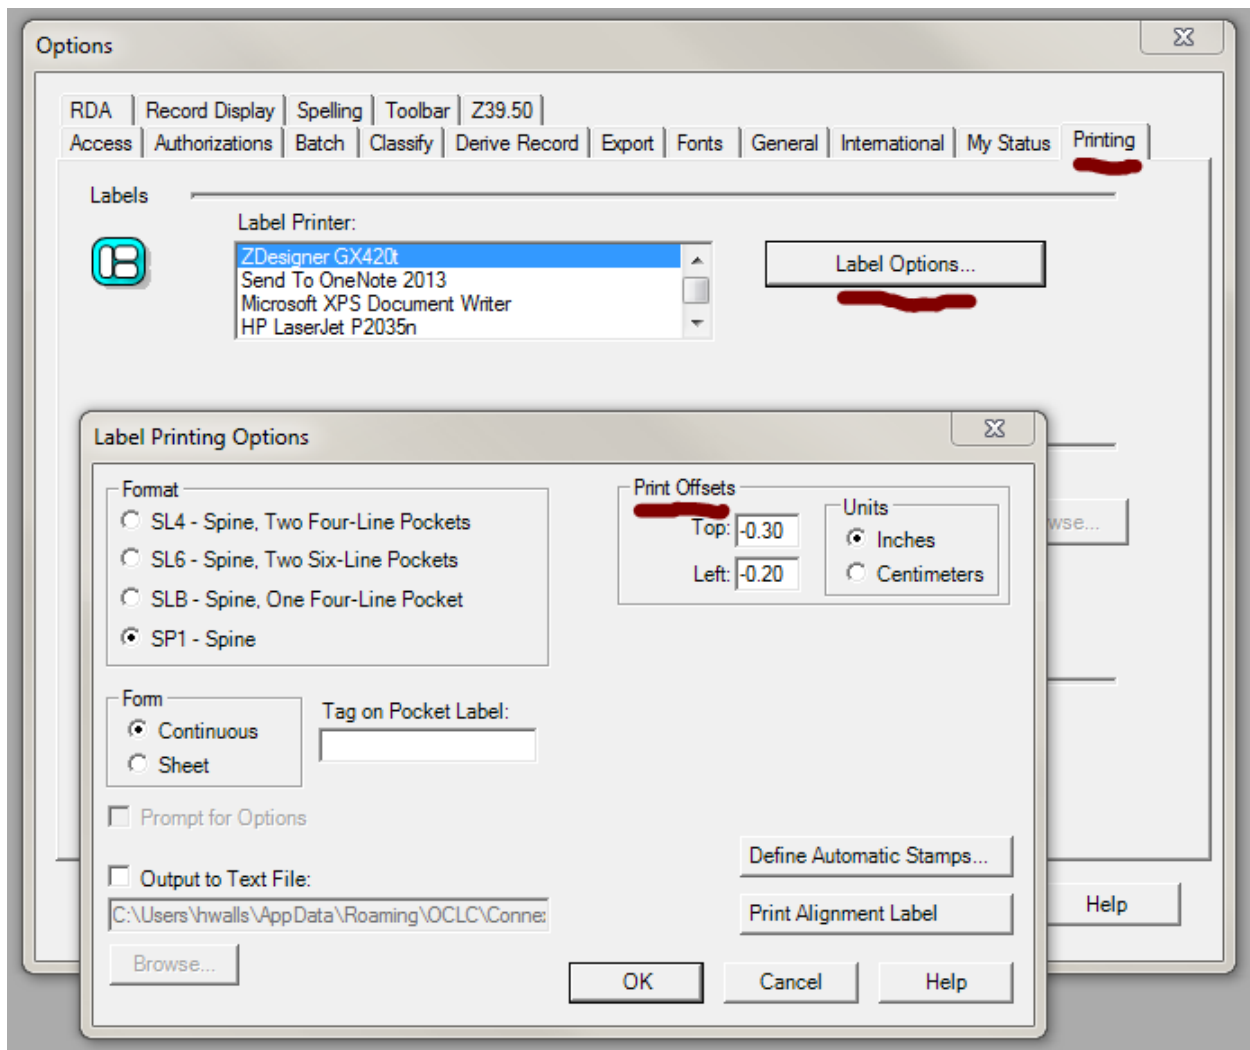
Options

RDA | Record Display | Spelling | Toolbar | Z39.50
Access | Authorizations | Batch | Classify | Derive Record | Export | Fonts | General | International | My Status | Printing

Labels

Label Printer:
ZDesigner GX420t
Send To OneNote 2013
Microsoft XPS Document Writer
HP LaserJet P2035n

Label Options...

wse...

Help

Label Printing Options

Format
SL4 - Spine, Two Four-Line Pockets
SL6 - Spine, Two Six-Line Pockets
SLB - Spine, One Four-Line Pocket
SP1 - Spine

Print Offsets
Top: -0.30
Left: -0.20

Units
Inches
Centimeters

Form
Continuous
Sheet

Tag on Pocket Label:

Prompt for Options

Output to Text File:
C:\Users\hwalls\AppData\Roaming\OCLC\Conne:

Browse...

Define Automatic Stamps...

Print Alignment Label

OK | Cancel | Help